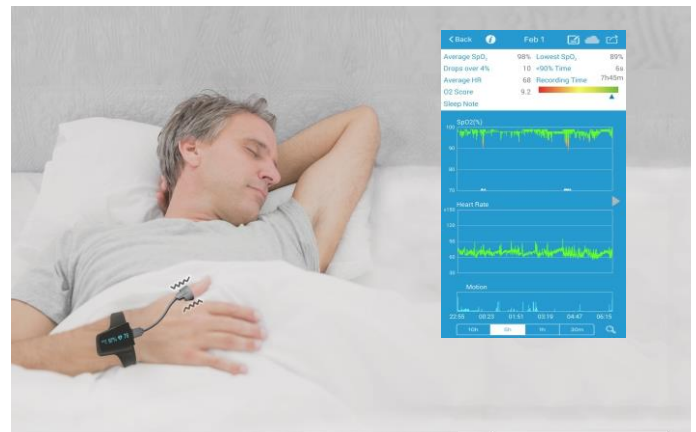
< Back Feb 1

Average $SpO_2$ 98% Lowest $SpO_2$ 89%
Drops over 4% 10 <90% Time 6s
Average HR 68 Recording Time 7h45m
O2 Score 9.2
Sleep Note

SpO2(%)
100
90
80
70

Heart Rate
120
90
60
30

Motion
22:55 00:23 01:51 03:19 04:47 06:15

10h 5h 1h 30m

98 68